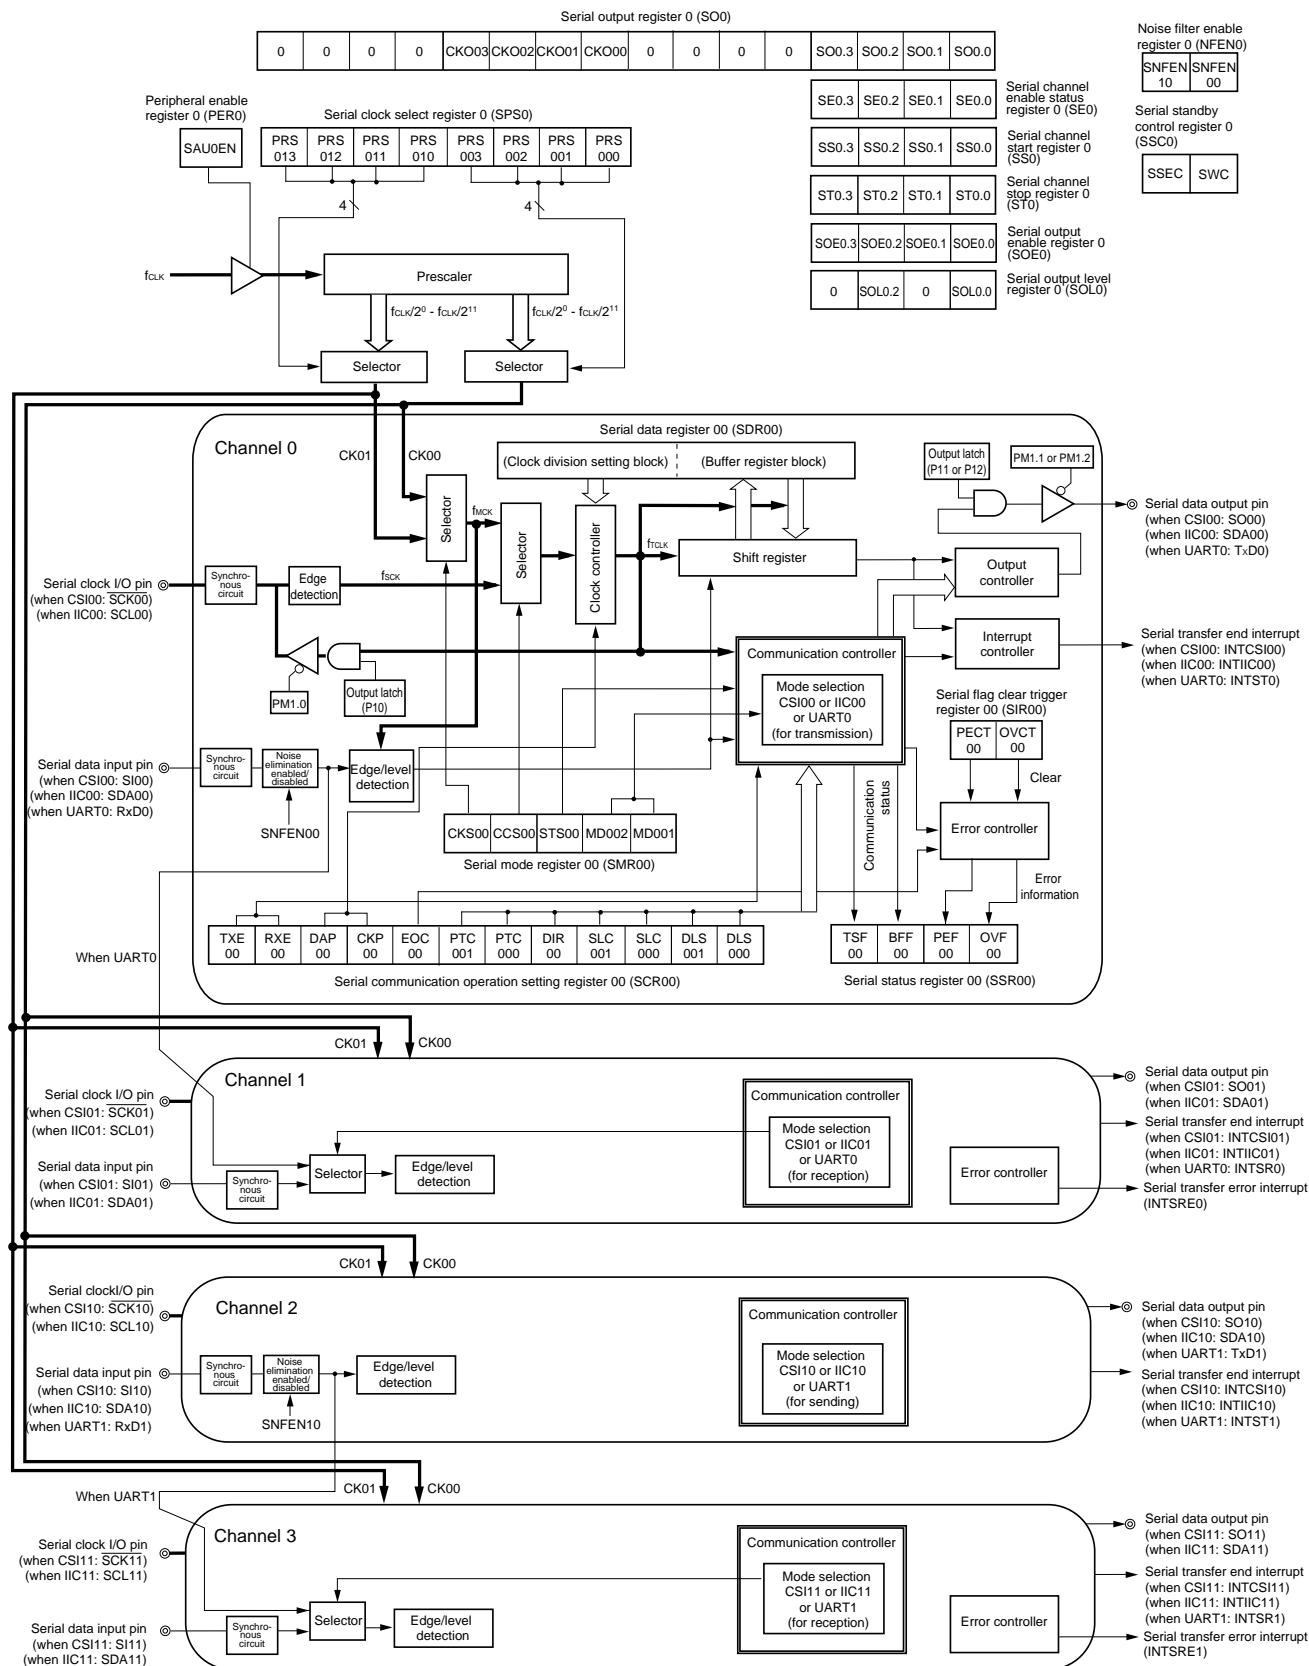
Serial output register 0 (SO0)

| 0 | 0 | 0 | 0 | CKO03 | CKO02 | CKO01 | CKO00 | 0 | 0 | 0 | 0 | SO0.3 | SO0.2 | SO0.1 | SO0.0 |
|---|---|---|---|---|---|---|---|---|---|---|---|---|---|---|---|

Noise filter enable register 0 (NFEN0)

| SNFEN 10 | SNFEN 00 |
|---|---|

Peripheral enable register 0 (PER0)

SAU0EN

Serial clock select register 0 (SPS0)

| PRS 013 | PRS 012 | PRS 011 | PRS 010 | PRS 003 | PRS 002 | PRS 001 | PRS 000 |
|---|---|---|---|---|---|---|---|

| SE0.3 | SE0.2 | SE0.1 | SE0.0 |
|---|---|---|---|

Serial channel enable status register 0 (SE0)

| SS0.3 | SS0.2 | SS0.1 | SS0.0 |
|---|---|---|---|

Serial channel start register 0 (SS0)

| ST0.3 | ST0.2 | ST0.1 | ST0.0 |
|---|---|---|---|

Serial channel stop register 0 (ST0)

| SOE0.3 | SOE0.2 | SOE0.1 | SOE0.0 |
|---|---|---|---|

Serial output enable register 0 (SOE0)

| 0 | SOL0.2 | 0 | SOL0.0 |
|---|---|---|---|

Serial output level register 0 (SOL0)

Serial standby control register 0 (SSC0)

| SSEC | SWC |
|---|---|

4
4
$f_{CLK}$
Prescaler
$f_{CLK}/2^0$ - $f_{CLK}/2^{11}$
$f_{CLK}/2^0$ - $f_{CLK}/2^{11}$
Selector
Selector

Serial data register 00 (SDR00)
Channel 0
CK01
CK00
(Clock division setting block)
(Buffer register block)
Output latch (P11 or P12)
PM1.1 or PM1.2
Serial data output pin (when CSI00: SO00) (when IIC00: SDA00) (when UART0: TxD0)
Selector
$f_{MCK}$
Selector
Clock controller
$f_{TCLK}$
Shift register
Output controller
Serial clock I/O pin (when CSI00: $\overline{SCK00}$) (when IIC00: SCL00)
Synchronous circuit
Edge detection
$f_{SCK}$
Interrupt controller
Serial transfer end interrupt (when CSI00: INTCSI00) (when IIC00: INTIIC00) (when UART0: INTST0)
Communication controller
Mode selection CSI00 or IIC00 or UART0 (for transmission)
PM1.0
Output latch (P10)
Serial flag clear trigger register 00 (SIR00)
PECT 00
OVCT 00
Clear
Serial data input pin (when CSI00: SI00) (when IIC00: SDA00) (when UART0: RxD0)
Synchronous circuit
Noise elimination enabled/ disabled
Edge/level detection
SNFEN00
Communication status
Error controller

| CKS00 | CCS00 | STS00 | MD002 | MD001 |
|---|---|---|---|---|

Serial mode register 00 (SMR00)
Error information
When UART0

| TXE 00 | RXE 00 | DAP 00 | CKP 00 | EOC 00 | PTC 001 | PTC 000 | DIR 00 | SLC 001 | SLC 000 | DLS 001 | DLS 000 |
|---|---|---|---|---|---|---|---|---|---|---|---|

Serial communication operation setting register 00 (SCR00)

| TSF 00 | BFF 00 | PEF 00 | OVF 00 |
|---|---|---|---|

Serial status register 00 (SSR00)

CK01
CK00
Channel 1
Serial clock I/O pin (when CSI01: $\overline{SCK01}$) (when IIC01: SCL01)
Communication controller
Mode selection CSI01 or IIC01 or UART0 (for reception)
Serial data output pin (when CSI01: SO01) (when IIC01: SDA01)
Serial transfer end interrupt (when CSI01: INTCSI01) (when IIC01: INTIIC01) (when UART0: INTSR0)
Serial data input pin (when CSI01: SI01) (when IIC01: SDA01)
Synchronous circuit
Selector
Edge/level detection
Error controller
Serial transfer error interrupt (INTSRE0)

CK01
CK00
Channel 2
Serial clockI/O pin (when CSI10: $\overline{SCK10}$) (when IIC10: SCL10)
Communication controller
Mode selection CSI10 or IIC10 or UART1 (for sending)
Serial data output pin (when CSI10: SO10) (when IIC10: SDA10) (when UART1: TxD1)
Serial data input pin (when CSI10: SI10) (when IIC10: SDA10) (when UART1: RxD1)
Synchronous circuit
Noise elimination enabled/ disabled
Edge/level detection
SNFEN10
Serial transfer end interrupt (when CSI10: INTCSI10) (when IIC10: INTIIC10) (when UART1: INTST1)

When UART1
CK01
CK00
Channel 3
Serial clock I/O pin (when CSI11: $\overline{SCK11}$) (when IIC11: SCL11)
Communication controller
Mode selection CSI11 or IIC11 or UART1 (for reception)
Serial data output pin (when CSI11: SO11) (when IIC11: SDA11)
Serial transfer end interrupt (when CSI11: INTCSI11) (when IIC11: INTIIC11) (when UART1: INTSR1)
Serial data input pin (when CSI11: SI11) (when IIC11: SDA11)
Synchronous circuit
Selector
Edge/level detection
Error controller
Serial transfer error interrupt (INTSRE1)